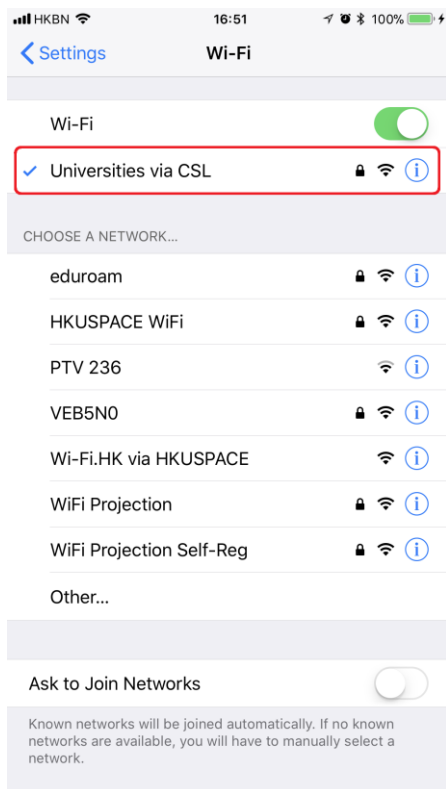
HKBN 16:51 100%

Settings Wi-Fi

Wi-Fi

✓ Universities via CSL

CHOOSE A NETWORK...

eduroam

HKUSPACE WiFi

PTV 236

VEB5N0

Wi-Fi.HK via HKUSPACE

WiFi Projection

WiFi Projection Self-Reg

Other...

Ask to Join Networks

Known networks will be joined automatically. If no known networks are available, you will have to manually select a network.